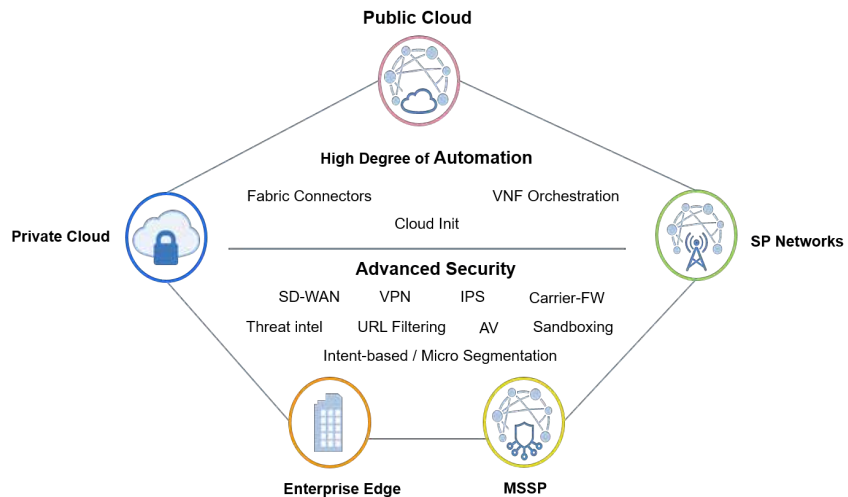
Public Cloud

Private Cloud

SP Networks

High Degree of Automation

Fabric Connectors

VNF Orchestration

Cloud Init

Advanced Security

SD-WAN VPN IPS Carrier-FW

Threat intel URL Filtering AV Sandboxing

Intent-based / Micro Segmentation

Enterprise Edge

MSSP